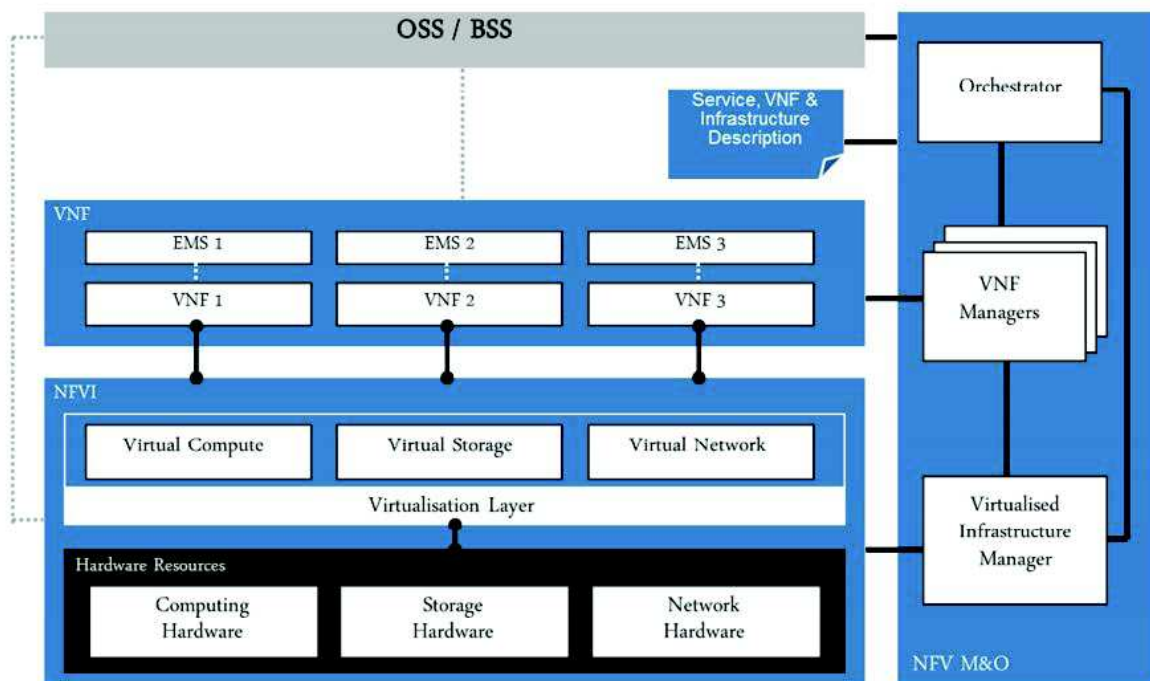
OSS / BSS

Orchestrator

Service, VNF & Infrastructure Description

VNF

EMS 1

EMS 2

EMS 3

VNF 1

VNF 2

VNF 3

VNF Managers

NFVI

Virtual Compute

Virtual Storage

Virtual Network

Virtualisation Layer

Virtualised Infrastructure Manager

Hardware Resources

Computing Hardware

Storage Hardware

Network Hardware

NFV M&O